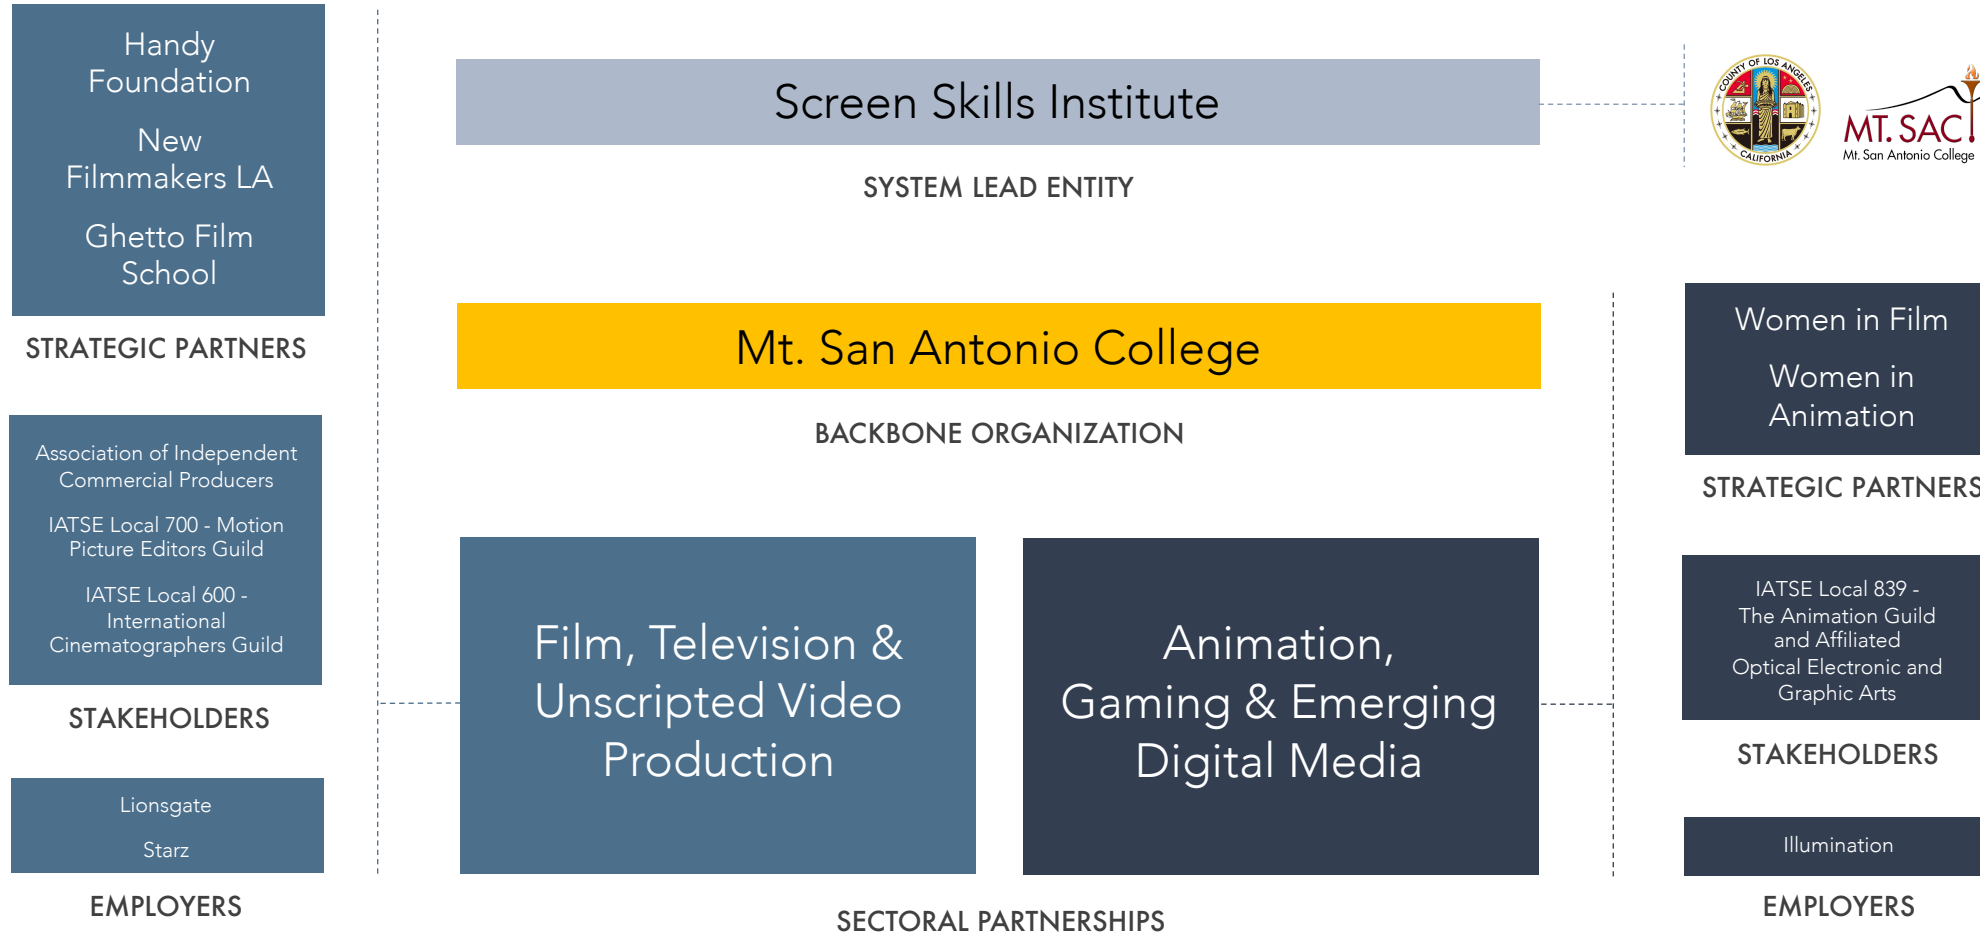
Handy Foundation

New Filmmakers LA

Ghetto Film School

STRATEGIC PARTNERS

Association of Independent Commercial Producers

IATSE Local 700 - Motion Picture Editors Guild

IATSE Local 600 - International Cinematographers Guild

STAKEHOLDERS

Lionsgate

Starz

EMPLOYERS

Screen Skills Institute

SYSTEM LEAD ENTITY

COUNTY OF LOS ANGELES CALIFORNIA

MT. SAC Mt. San Antonio College

Mt. San Antonio College

BACKBONE ORGANIZATION

Women in Film

Women in Animation

STRATEGIC PARTNERS

Film, Television & Unscripted Video Production

Animation, Gaming & Emerging Digital Media

IATSE Local 839 - The Animation Guild and Affiliated Optical Electronic and Graphic Arts

STAKEHOLDERS

Illumination

EMPLOYERS

SECTORAL PARTNERSHIPS